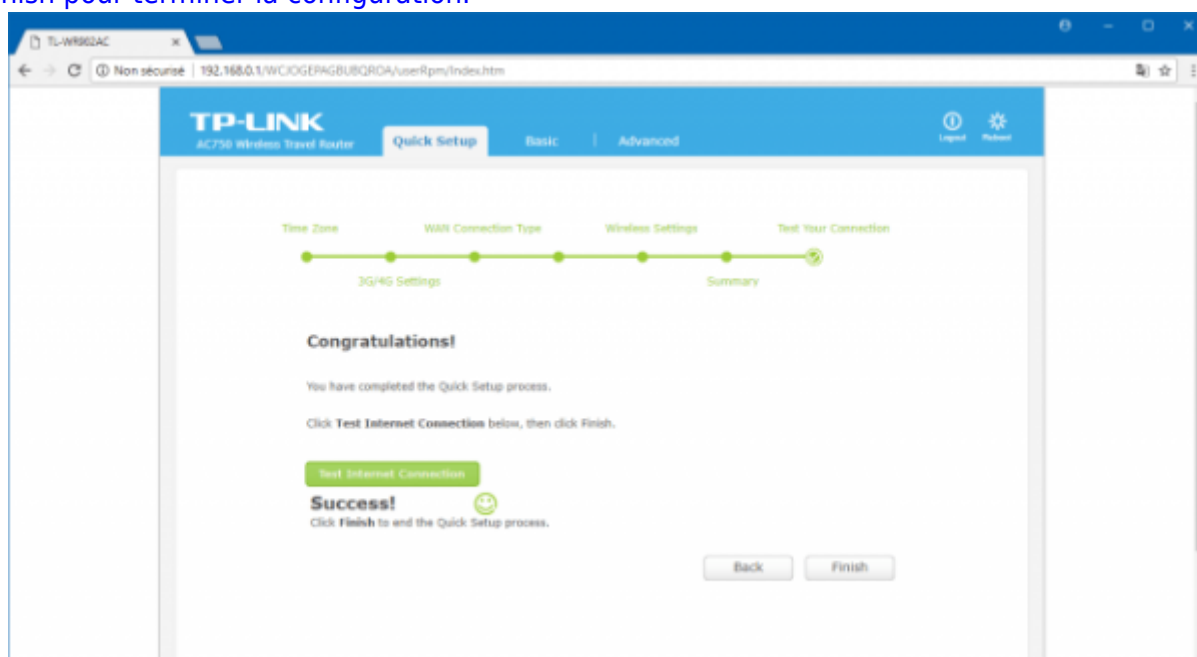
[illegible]nish pour terminer la configuration.

TL-WR902AC

Non sécurisé | 192.168.0.1/WCJOGEPAGBUBQRDA/userRpm/Index.htm

TP-LINK
AC750 Wireless Travel Router

Quick Setup | Basic | Advanced

Logout Reboot

Time Zone WAN Connection Type Wireless Settings Test Your Connection

3G/4G Settings Summary

Congratulations!

You have completed the Quick Setup process.

Click Test Internet Connection below, then click Finish.

Test Internet Connection

Success!
Click Finish to end the Quick Setup process.

Back Finish